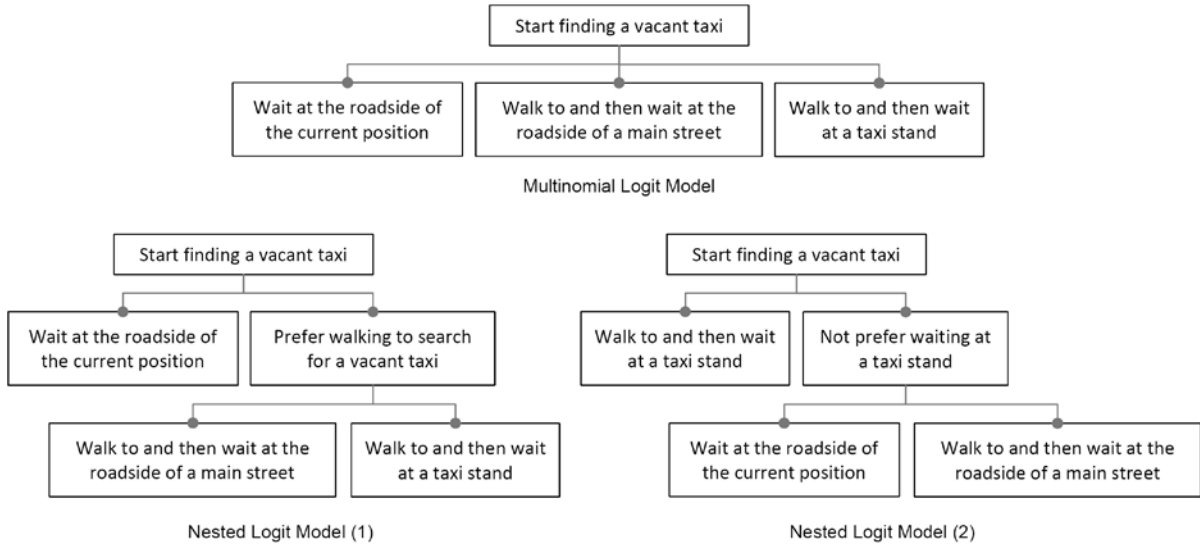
Start finding a vacant taxi

Wait at the roadside of the current position

Walk to and then wait at the roadside of a main street

Walk to and then wait at a taxi stand

Multinomial Logit Model

Start finding a vacant taxi

Wait at the roadside of the current position

Prefer walking to search for a vacant taxi

Walk to and then wait at the roadside of a main street

Walk to and then wait at a taxi stand

Nested Logit Model (1)

Start finding a vacant taxi

Walk to and then wait at a taxi stand

Not prefer waiting at a taxi stand

Wait at the roadside of the current position

Walk to and then wait at the roadside of a main street

Nested Logit Model (2)